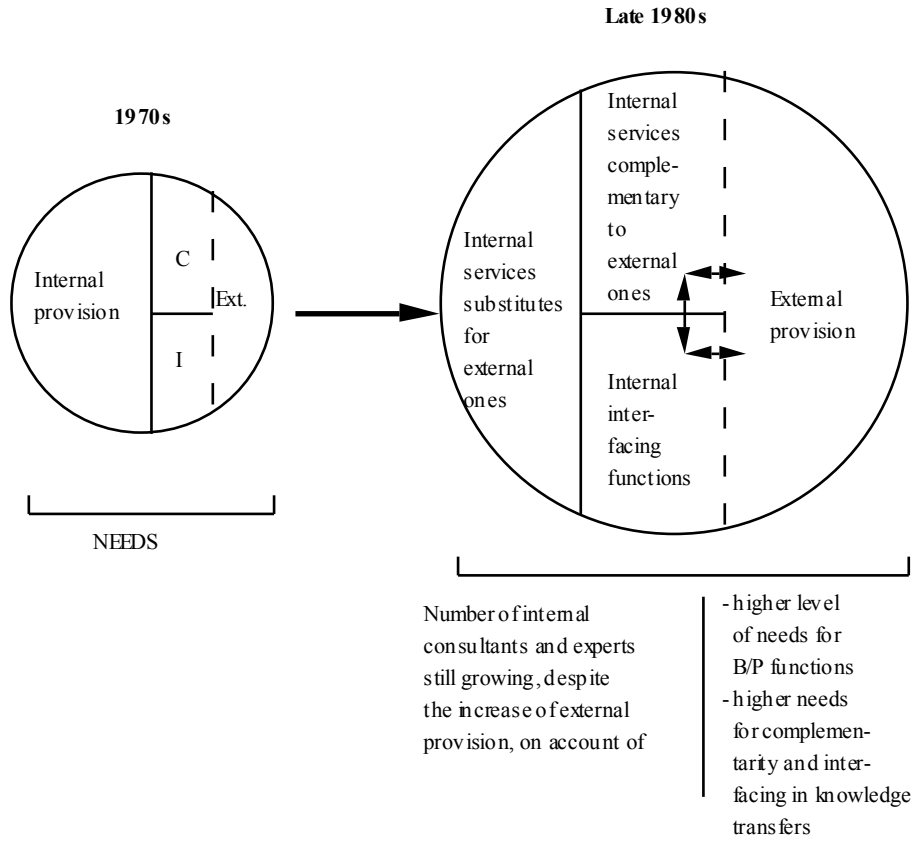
Late 1980s

1970s

Internal provision

C

Ext.

I

NEEDS

Internal services substitutes for external ones

Internal services complementary to external ones

Internal interfacing functions

External provision

Number of internal consultants and experts still growing, despite the increase of external provision, on account of

- higher level of needs for B/P functions
- higher needs for complementarity and interfacing in knowledge transfers